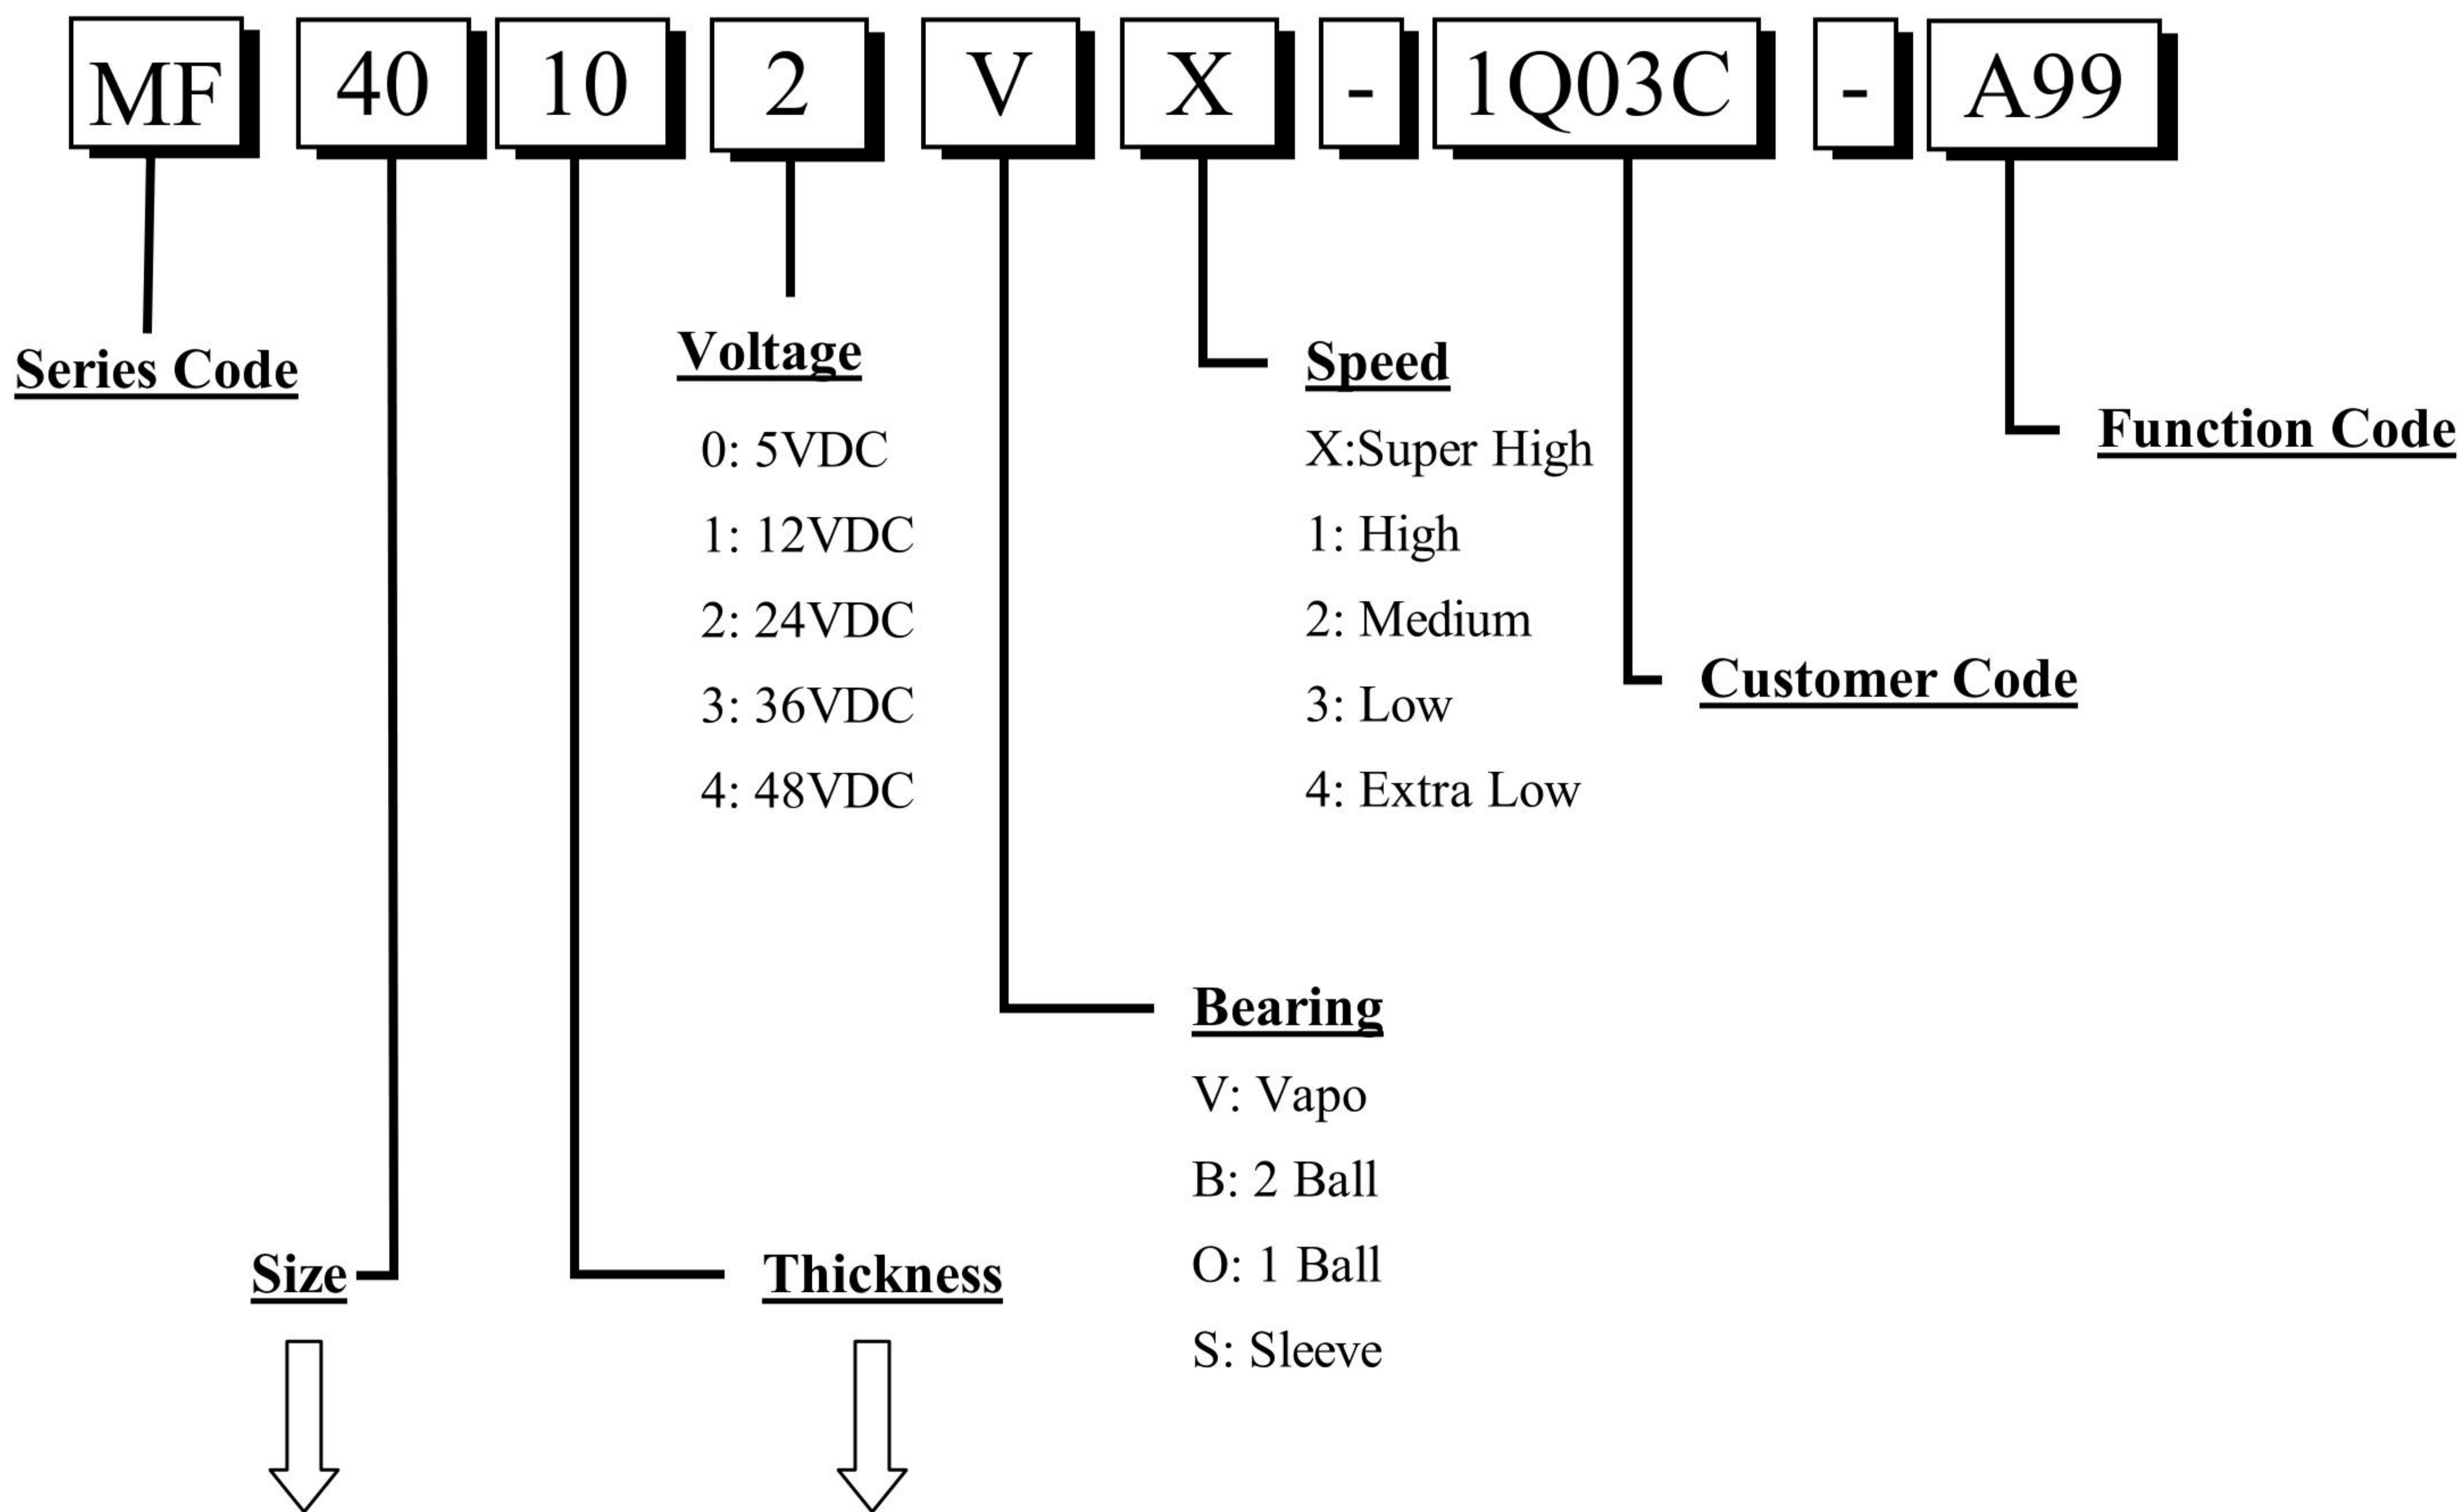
MF 40 10 2 V X - 1Q03C - A99

Series Code

Voltage
0: 5VDC
1: 12VDC
2: 24VDC
3: 36VDC
4: 48VDC

Speed
X:Super High
1: High
2: Medium
3: Low
4: Extra Low

Function Code

Customer Code

Bearing
V: Vapo
B: 2 Ball
O: 1 Ball
S: Sleeve

Size

Thickness